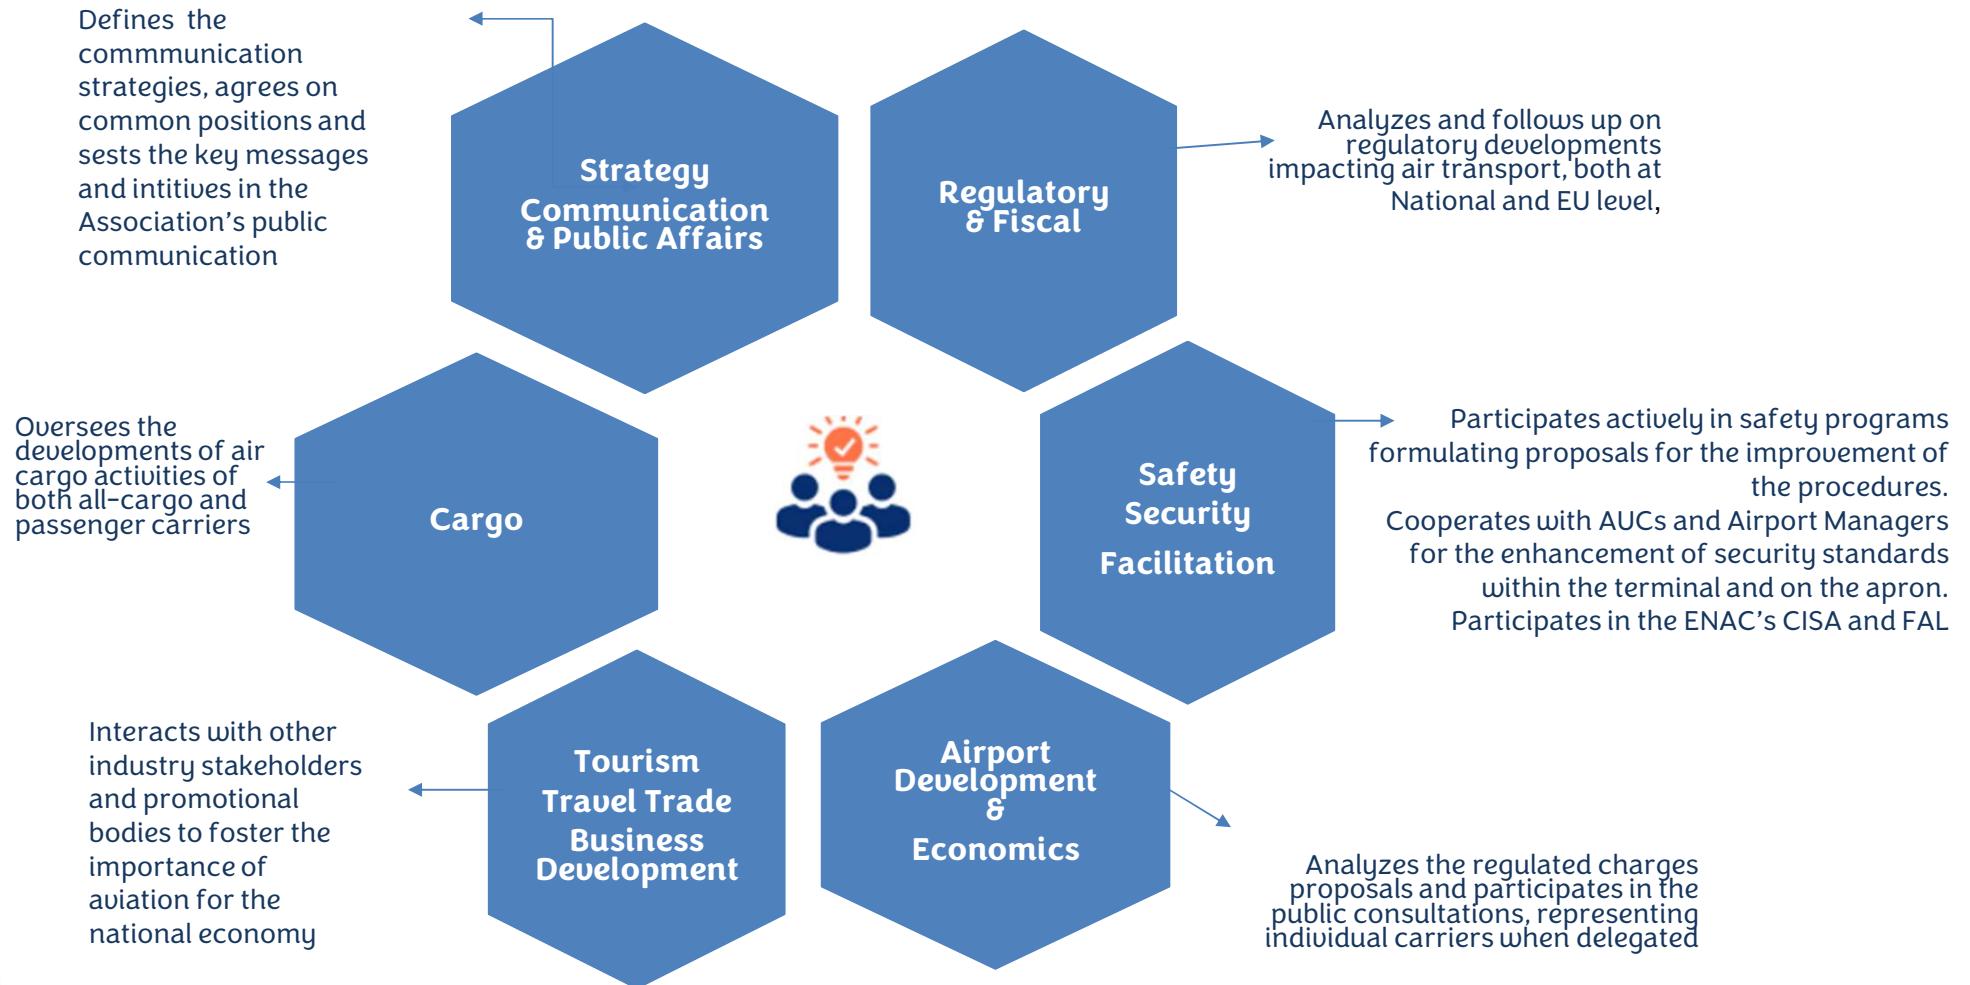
Defines the commmunication strategies, agrees on common positions and sests the key messages and intitives in the Association’s public communication

Strategy
Communication
& Public Affairs

Regulatory
& Fiscal

Analyzes and follows up on regulatory developments impacting air transport, both at National and EU level,

Oversees the developments of air cargo activities of both all-cargo and passenger carriers

Cargo

Safety
Security
Facilitation

Participates actively in safety programs formulating proposals for the improvement of the procedures.
Cooperates with AUCs and Airport Managers for the enhancement of security standards within the terminal and on the apron.
Participates in the ENAC’s CISA and FAL

Interacts with other industry stakeholders and promotional bodies to foster the importance of aviation for the national economy

Tourism
Travel Trade
Business
Development

Airport
Development
&
Economics

Analyzes the regulated charges proposals and participates in the public consultations, representing individual carriers when delegated